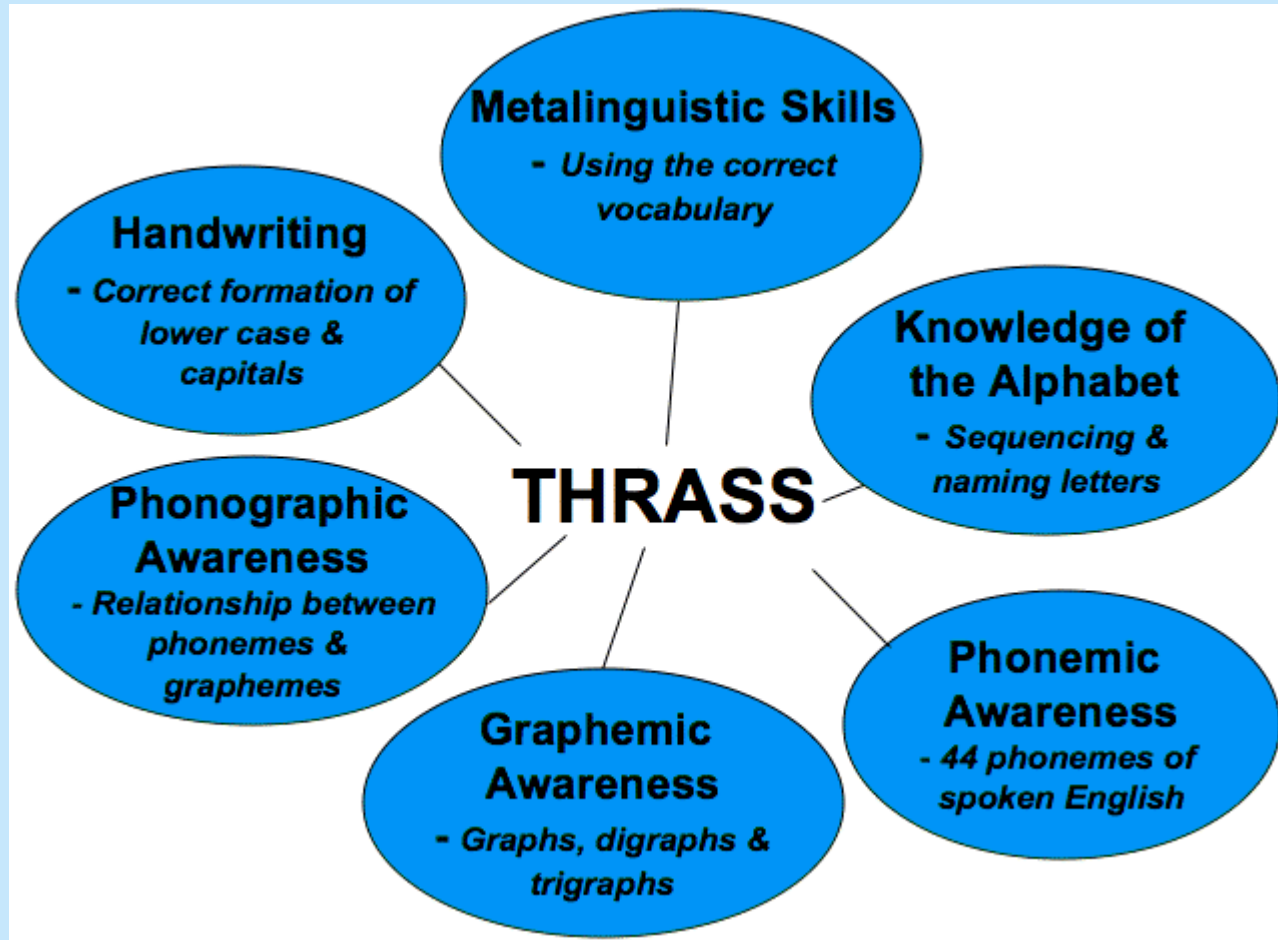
THRASS

Metalinguistic Skills
- Using the correct vocabulary

Handwriting
- Correct formation of lower case & capitals

Knowledge of the Alphabet
- Sequencing & naming letters

Phonographic Awareness
- Relationship between phonemes & graphemes

Graphemic Awareness
- Graphs, digraphs & trigraphs

Phonemic Awareness
- 44 phonemes of spoken English